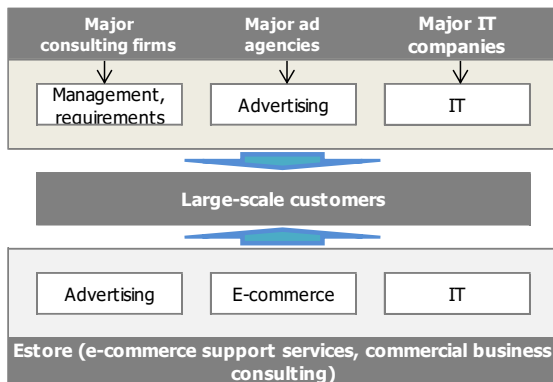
Major consulting firms

Major ad agencies

Major IT companies

Management, requirements

Advertising

IT

Large-scale customers

Advertising

E-commerce

IT

Estore (e-commerce support services, commercial business consulting)